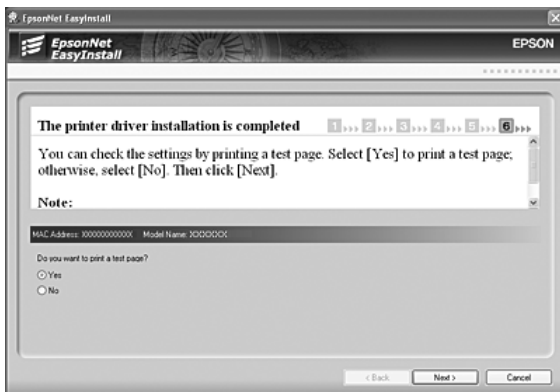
EpsonNet EasyInstall

EpsonNet EasyInstall

EPSON

The printer driver installation is completed

1 2 3 4 5 6

You can check the settings by printing a test page. Select [Yes] to print a test page; otherwise, select [No]. Then click [Next].

Note:

MAC Address: XXXXXXXXXXXX Model Name: XXXXXX

Do you want to print a test page?

Yes

No

< Back

Next >

Cancel